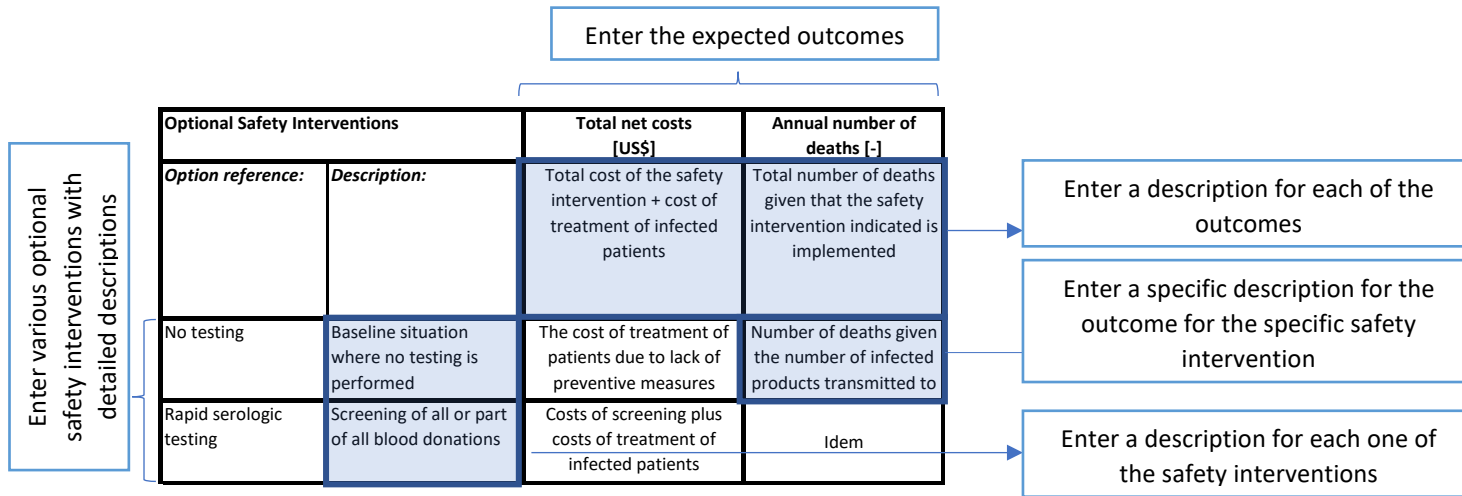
Enter the expected outcomes

Enter various optional safety interventions with detailed descriptions

| Optional Safety Interventions | | Total net costs [US$] | Annual number of deaths [-] |
|---|---|---|---|
| *Option reference:* | *Description:* | Total cost of the safety intervention + cost of treatment of infected patients | Total number of deaths given that the safety intervention indicated is implemented |
| No testing | Baseline situation where no testing is performed | The cost of treatment of patients due to lack of preventive measures | Number of deaths given the number of infected products transmitted to |
| Rapid serologic testing | Screening of all or part of all blood donations | Costs of screening plus costs of treatment of infected patients | Idem |

Enter a description for each of the outcomes

Enter a specific description for the outcome for the specific safety intervention

Enter a description for each one of the safety interventions